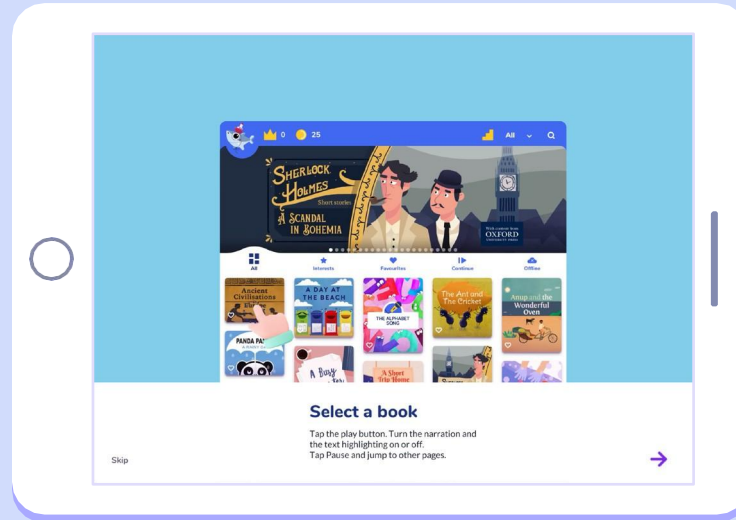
0 25

All

SHERLOCK HOLMES
Short stories
A SCANDAL IN BOHEMIA

With content from OXFORD UNIVERSITY PRESS

All
Interests
Favourites
Continue
Offline

Ancient Civilisations
A DAY AT THE BEACH
THE ALPHABET SONG
The Ant and The Cricket
Anup and the Wonderful Oven
PANDA PA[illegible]
A Busy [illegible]
A Short Trip Home

Select a book

Tap the play button. Turn the narration and the text highlighting on or off.
Tap Pause and jump to other pages.

Skip